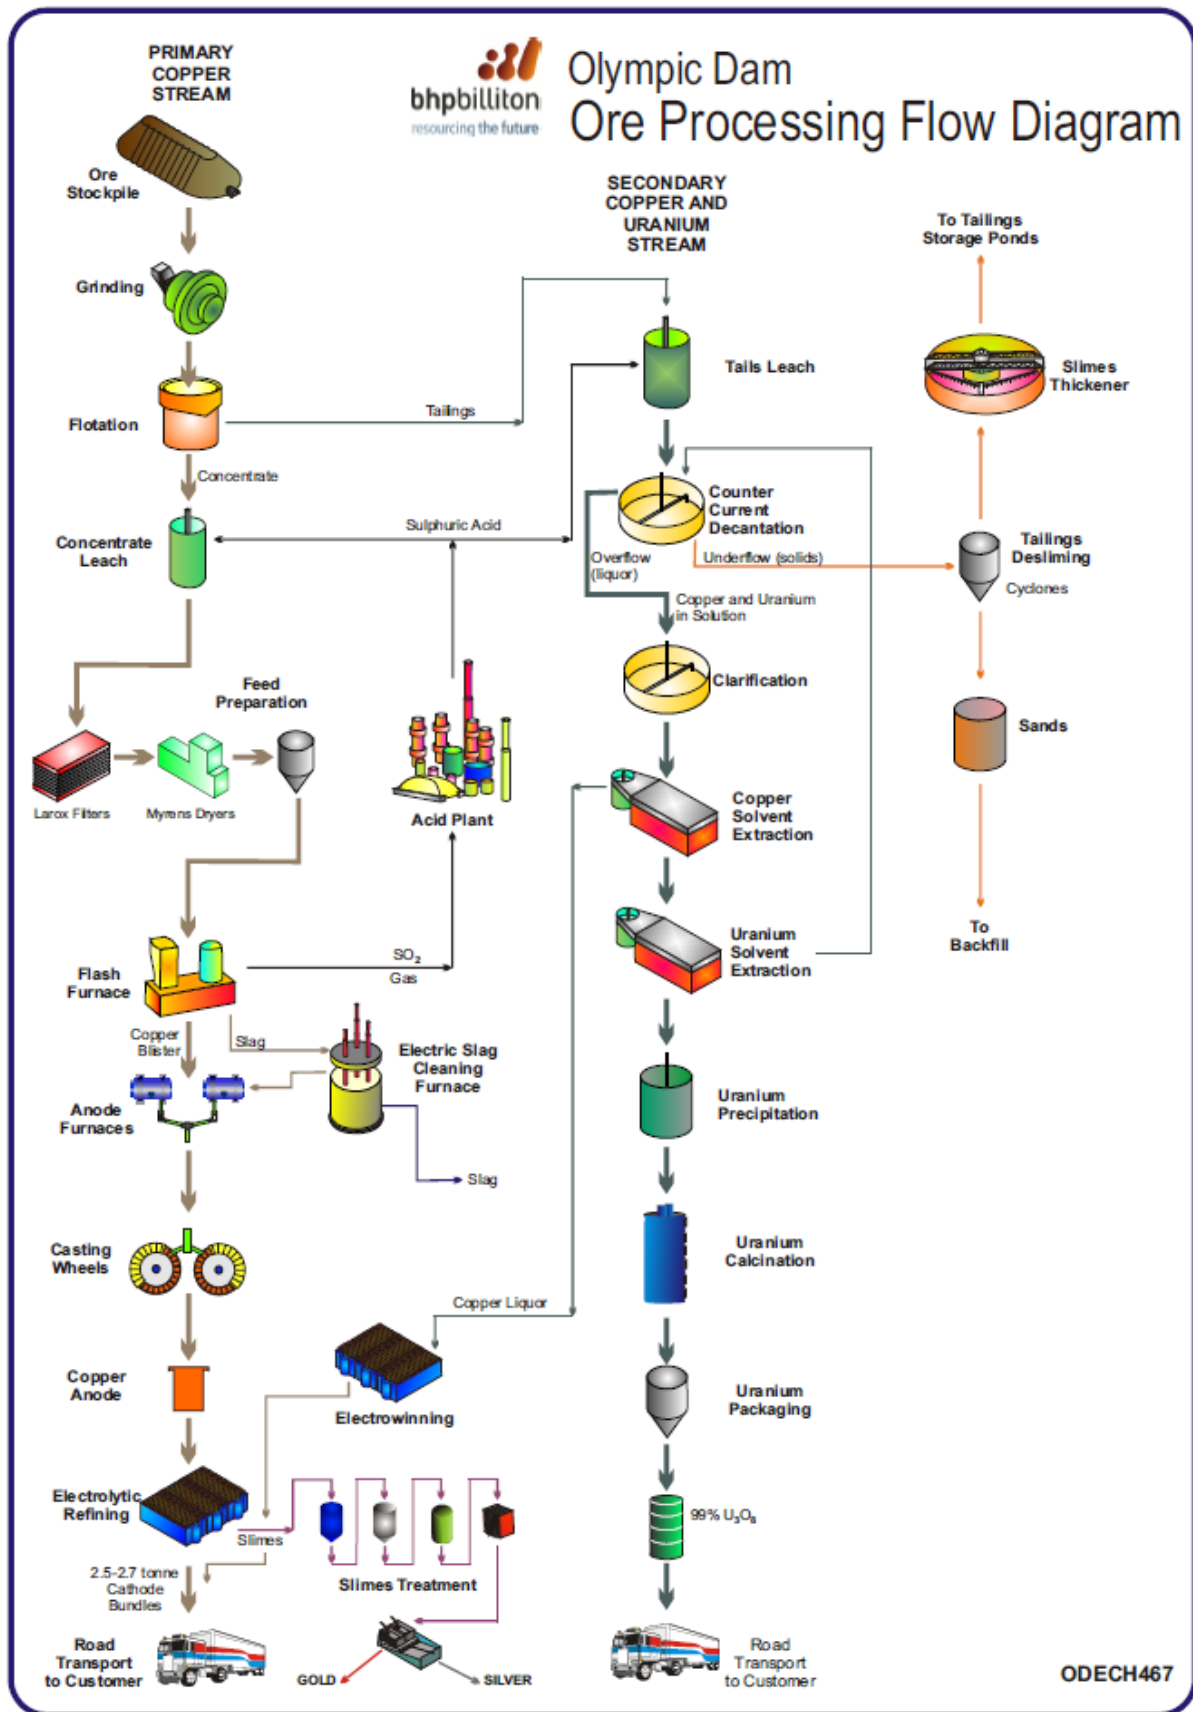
PRIMARY COPPER STREAM

bhpbilliton
resourcing the future

Olympic Dam
Ore Processing Flow Diagram

Ore Stockpile

Grinding

Flotation

Tailings

Concentrate

Concentrate Leach

Sulphuric Acid

SECONDARY COPPER AND URANIUM STREAM

Tails Leach

Counter Current Decantation

Overflow (liquor)

Underflow (solids)

Copper and Uranium in Solution

Clarification

To Tailings Storage Ponds

Slimes Thickener

Tailings Desliming

Cyclones

Sands

To Backfill

Feed Preparation

Larox Filters

Myrons Dryers

Acid Plant

Copper Solvent Extraction

Uranium Solvent Extraction

Flash Furnace

$SO_2$ Gas

Copper Blister

Slag

Electric Slag Cleaning Furnace

Anode Furnaces

Slag

Uranium Precipitation

Uranium Calcination

Casting Wheels

Copper Liquor

Copper Anode

Electrowinning

Uranium Packaging

Electrolytic Refining

Slimes

99% $U_3O_8$

2.5-2.7 tonne Cathode Bundles

Slimes Treatment

Road Transport to Customer

GOLD

SILVER

Road Transport to Customer

ODECH467